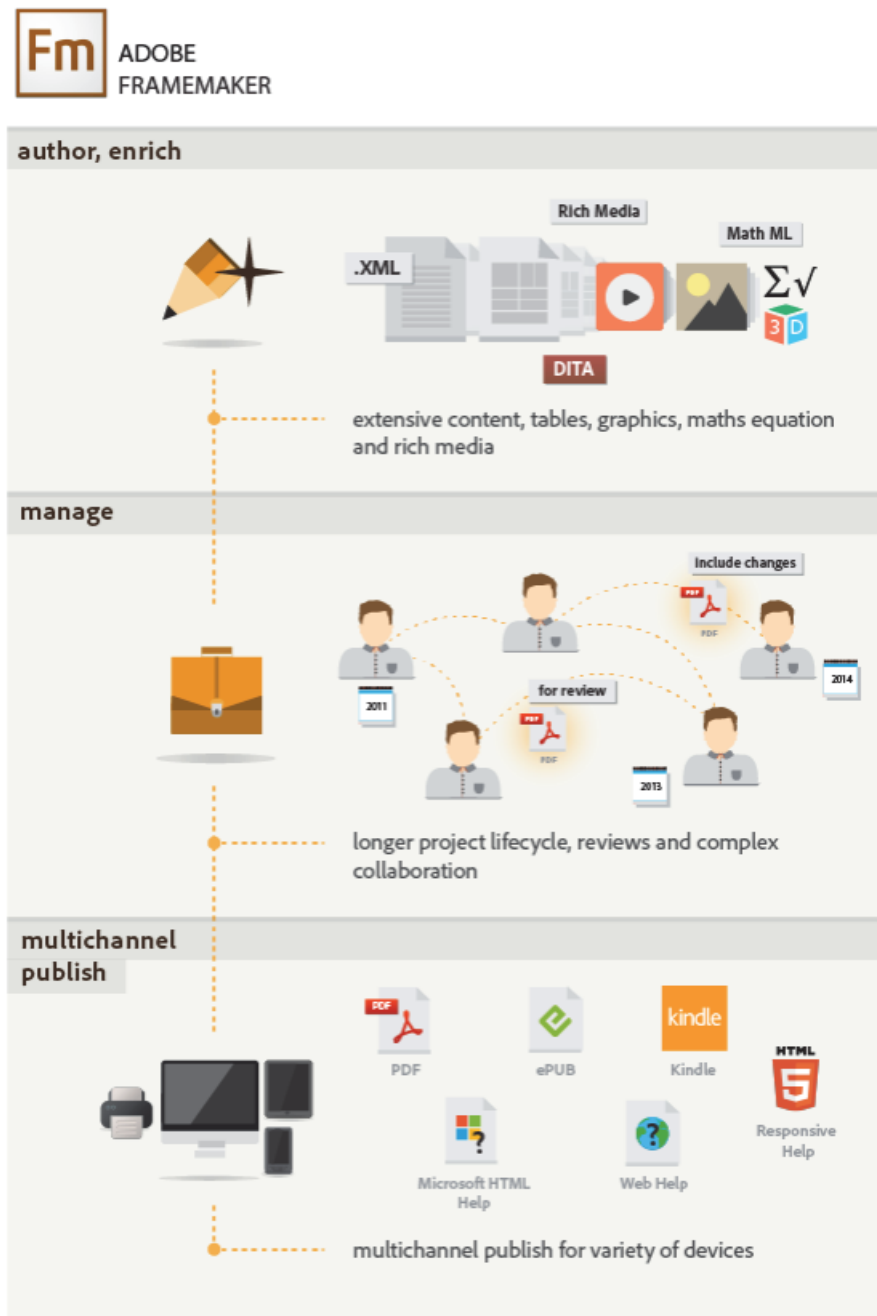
Fm ADOBE FRAMEMAKER

author, enrich

Rich Media

Math ML

.XML

$\Sigma\sqrt{}$

3D

DITA

extensive content, tables, graphics, maths equation and rich media

manage

Include changes

PDF

PDF

2014

2011

for review

PDF

PDF

2013

longer project lifecycle, reviews and complex collaboration

multichannel publish

PDF

PDF

ePUB

kindle

Kindle

HTML

5

Responsive Help

Microsoft HTML Help

Web Help

multichannel publish for variety of devices